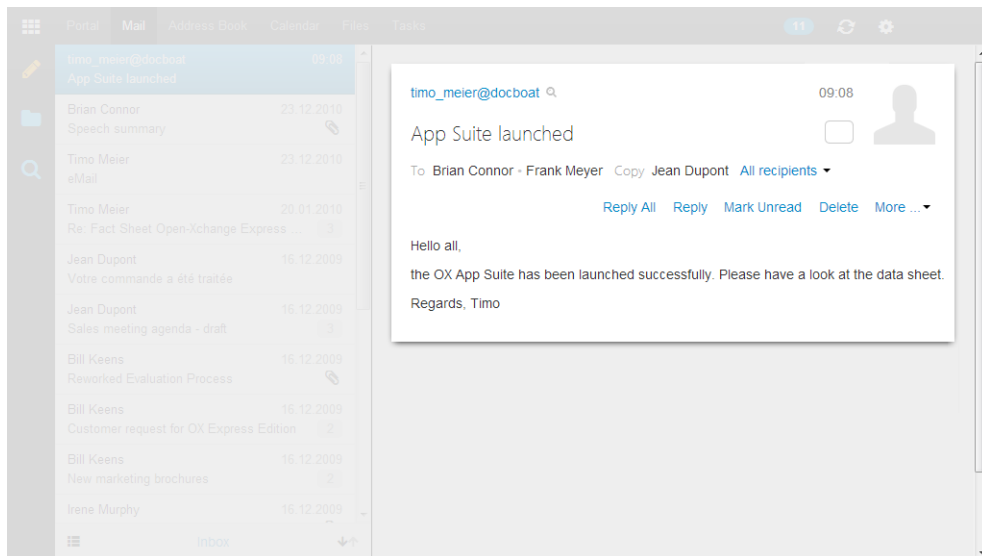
Portal Mail Address Book Calendar Files Tasks 11

timo_meier@docboat 09:08
App Suite launched

Brian Connor 23.12.2010
Speech summary

Timo Meier 23.12.2010
eMail

Timo Meier 20.01.2010
Re: Fact Sheet Open-Xchange Express ... 3

Jean Dupont 16.12.2009
Votre commande a été traitée

Jean Dupont 16.12.2009
Sales meeting agenda - draft 3

Bill Keens 16.12.2009
Reworked Evaluation Process

Bill Keens 16.12.2009
Customer request for OX Express Edition 2

Bill Keens 16.12.2009
New marketing brochures 2

Irene Murphy 16.12.2009

Inbox

timo_meier@docboat 09:08

App Suite launched

To Brian Connor • Frank Meyer Copy Jean Dupont All recipients

Reply All Reply Mark Unread Delete More ...

Hello all,

the OX App Suite has been launched successfully. Please have a look at the data sheet.

Regards, Timo